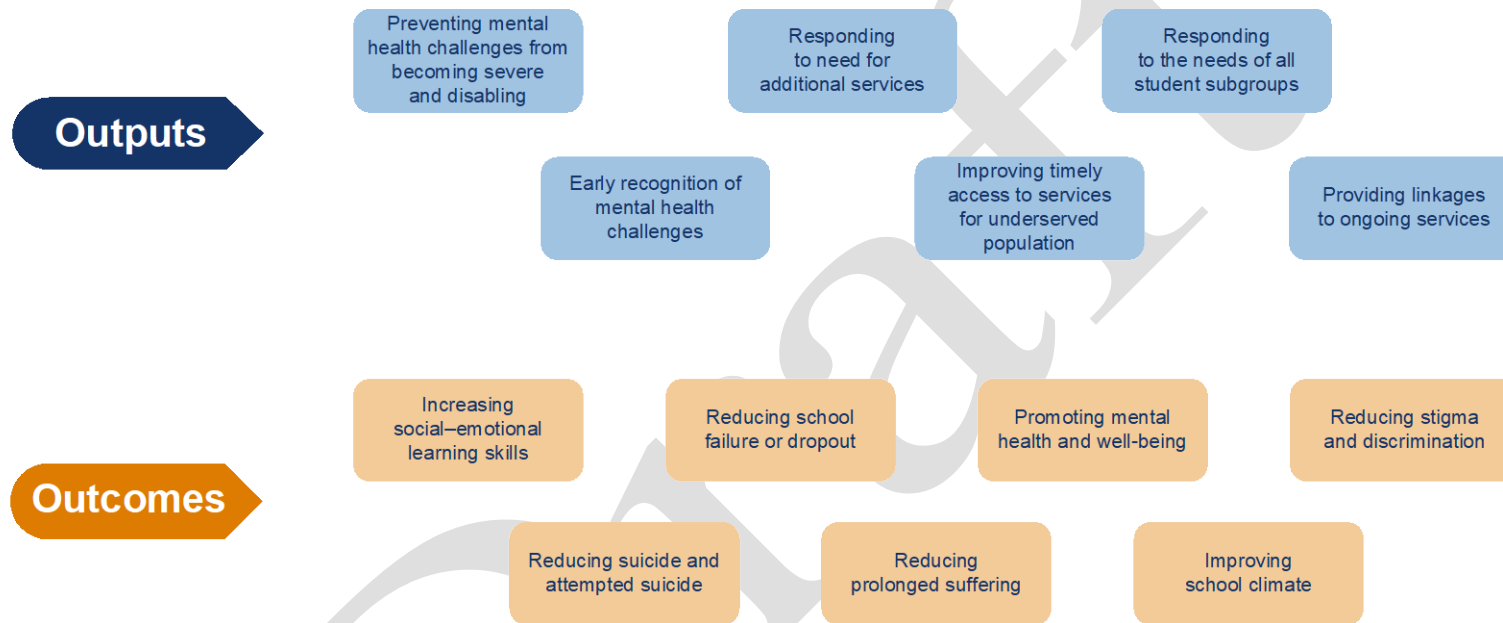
Outputs

Preventing mental health challenges from becoming severe and disabling

Responding to need for additional services

Responding to the needs of all student subgroups

Early recognition of mental health challenges

Improving timely access to services for underserved population

Providing linkages to ongoing services

Outcomes

Increasing social–emotional learning skills

Reducing school failure or dropout

Promoting mental health and well-being

Reducing stigma and discrimination

Reducing suicide and attempted suicide

Reducing prolonged suffering

Improving school climate